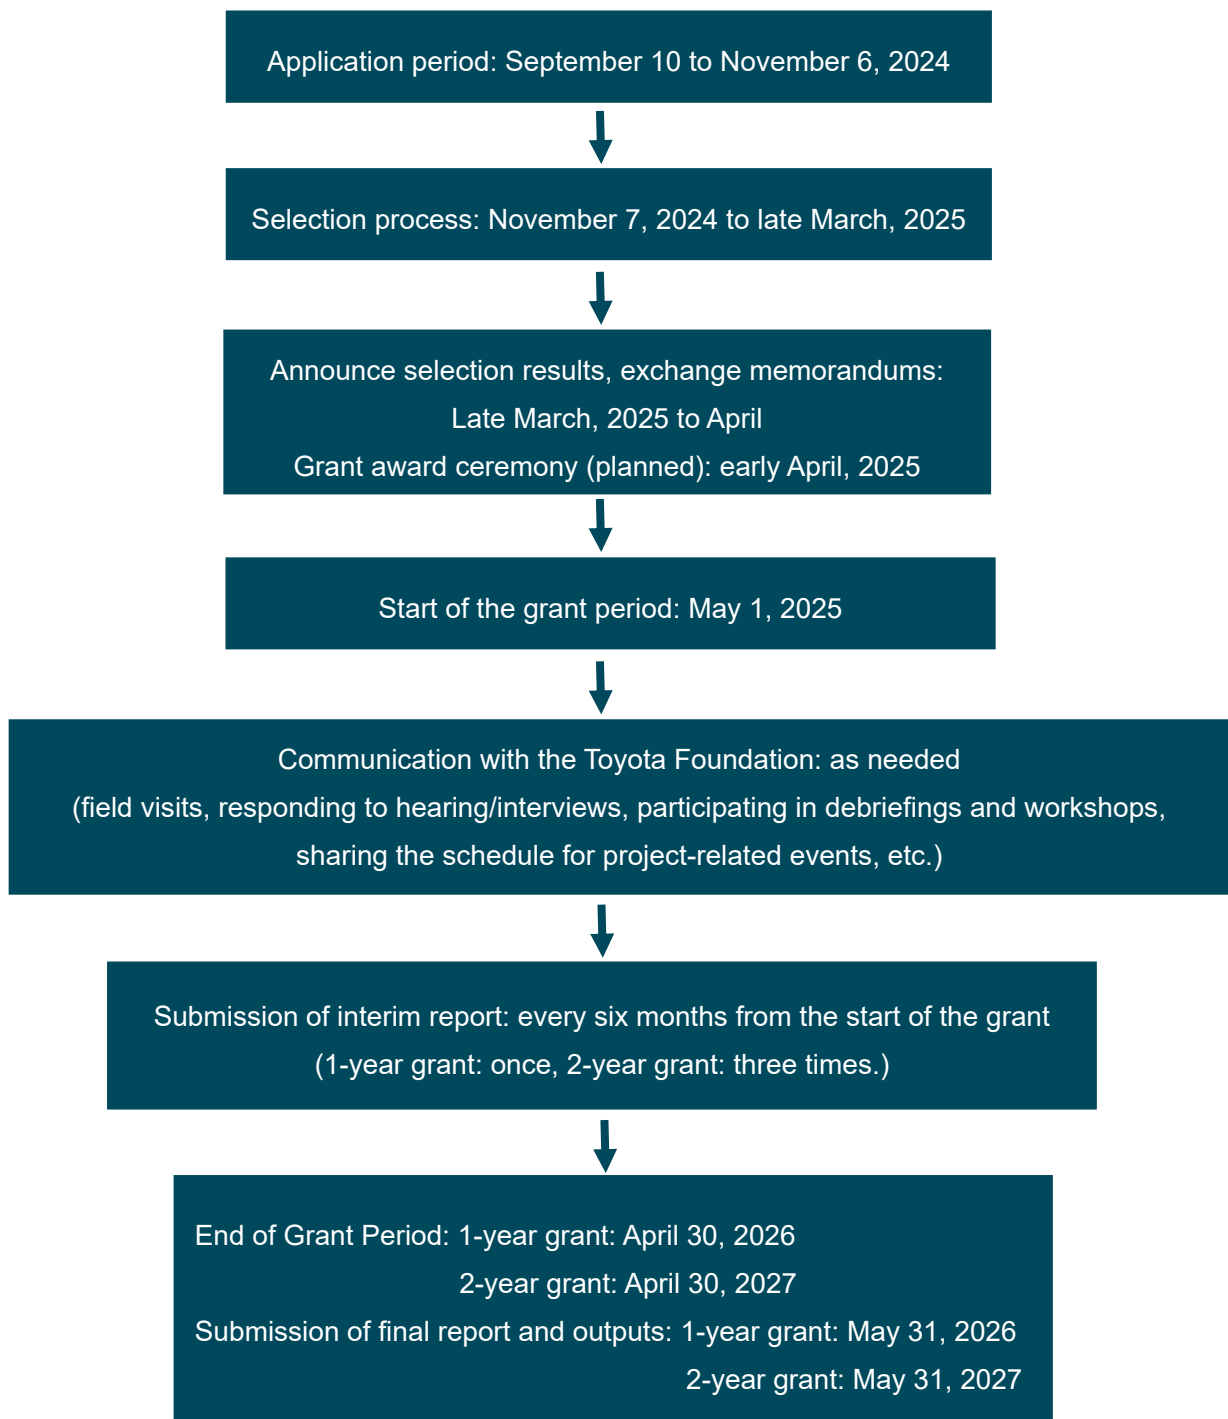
Application period: September 10 to November 6, 2024

Selection process: November 7, 2024 to late March, 2025

Announce selection results, exchange memorandums:
Late March, 2025 to April
Grant award ceremony (planned): early April, 2025

Start of the grant period: May 1, 2025

Communication with the Toyota Foundation: as needed
(field visits, responding to hearing/interviews, participating in debriefings and workshops, sharing the schedule for project-related events, etc.)

Submission of interim report: every six months from the start of the grant
(1-year grant: once, 2-year grant: three times.)

End of Grant Period: 1-year grant: April 30, 2026
2-year grant: April 30, 2027
Submission of final report and outputs: 1-year grant: May 31, 2026
2-year grant: May 31, 2027